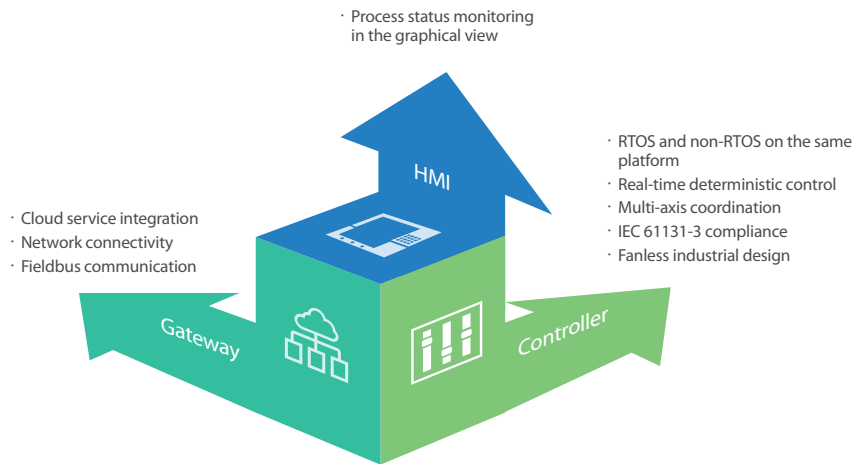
· Process status monitoring in the graphical view

HMI

· RTOS and non-RTOS on the same platform
· Real-time deterministic control
· Multi-axis coordination
· IEC 61131-3 compliance
· Fanless industrial design

· Cloud service integration
· Network connectivity
· Fieldbus communication

Gateway

Controller